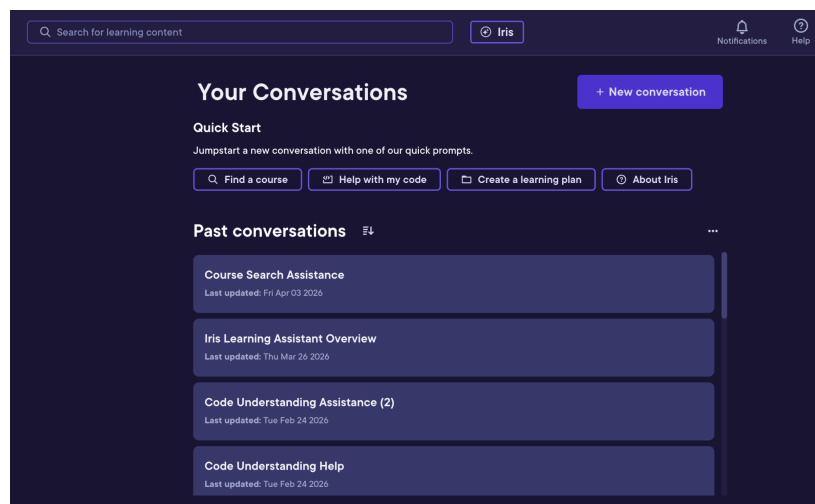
Search for learning content

Iris

Notifications

Help

Your Conversations

+ New conversation

Quick Start

Jumpstart a new conversation with one of our quick prompts.

Find a course

Help with my code

Create a learning plan

About Iris

Past conversations

...

Course Search Assistance

Last updated: Fri Apr 03 2026

Iris Learning Assistant Overview

Last updated: Thu Mar 26 2026

Code Understanding Assistance (2)

Last updated: Tue Feb 24 2026

Code Understanding Help

Last updated: Tue Feb 24 2026